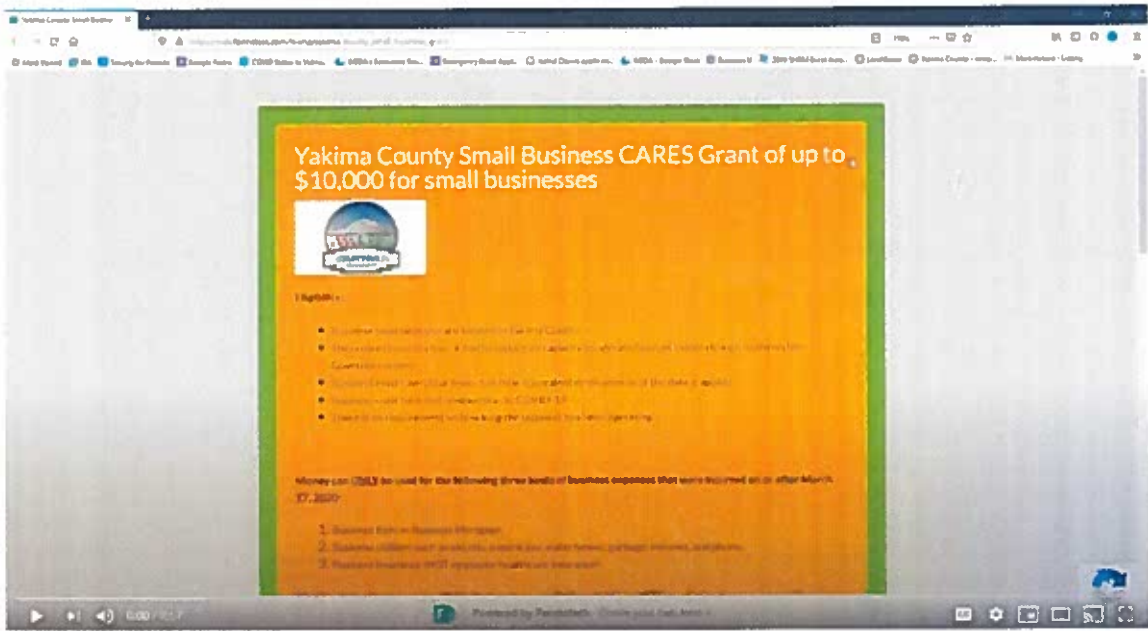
Yakima County Small Business CARES Grant of up to $10,000 for small businesses

Eligibility:

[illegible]

Money can ONLY be used for the following three kinds of business expenses that were incurred on or after March 17, 2020:

1. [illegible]
2. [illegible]
3. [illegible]

Powered by Padlet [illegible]